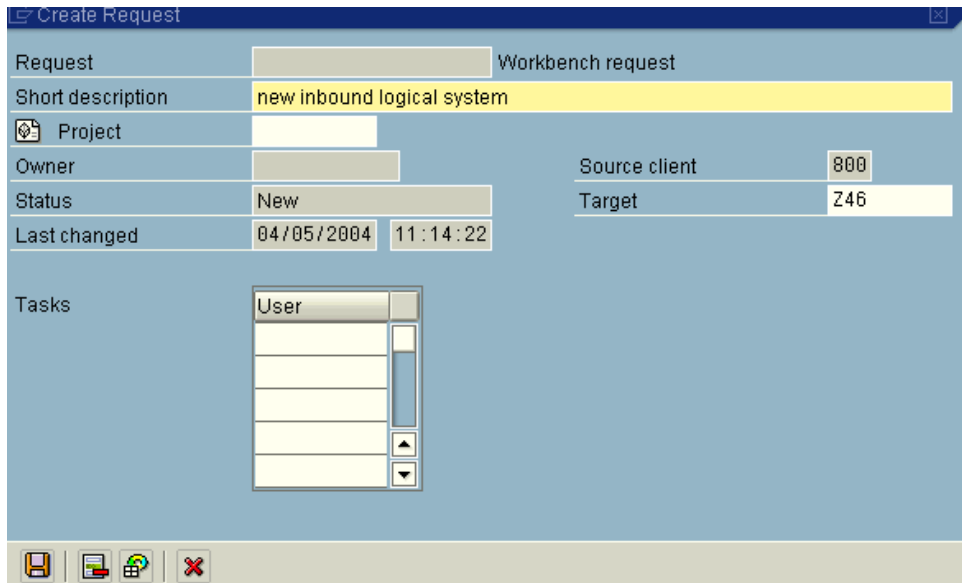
Create Request

Request Workbench request

Short description new inbound logical system

Project

Owner

Source client 800

Status New

Target Z46

Last changed 04/05/2004 11:14:22

Tasks

| User |
|---|
| |
| |
| |
| |
| |